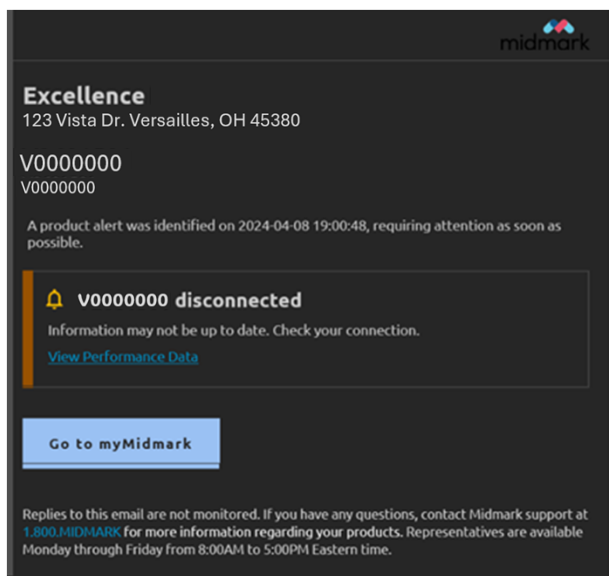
midmark

Excellence
123 Vista Dr. Versailles, OH 45380

V0000000
V0000000

A product alert was identified on 2024-04-08 19:00:48, requiring attention as soon as possible.

V0000000 disconnected
Information may not be up to date. Check your connection.
View Performance Data

Go to myMidmark

Replies to this email are not monitored. If you have any questions, contact Midmark support at 1.800.MIDMARK for more information regarding your products. Representatives are available Monday through Friday from 8:00AM to 5:00PM Eastern time.